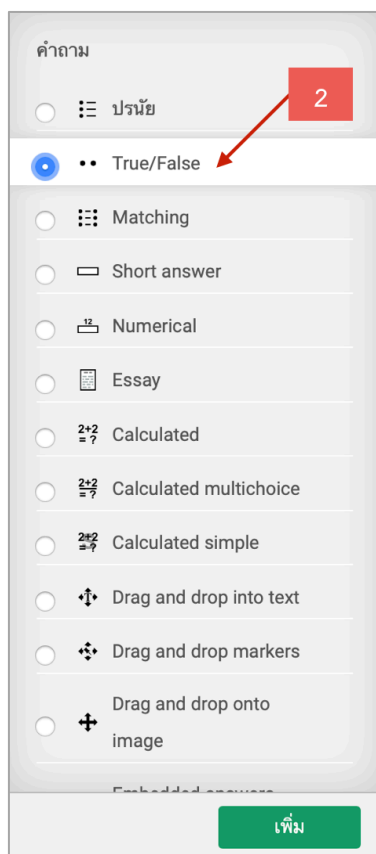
คำถาม

2

ปรนัย

True/False

Matching

Short answer

12

Numerical

Essay

2+2 =?

Calculated

2+2 =?

Calculated multichoice

2+2 =?

Calculated simple

Drag and drop into text

Drag and drop markers

Drag and drop onto image

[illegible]

เพิ่ม